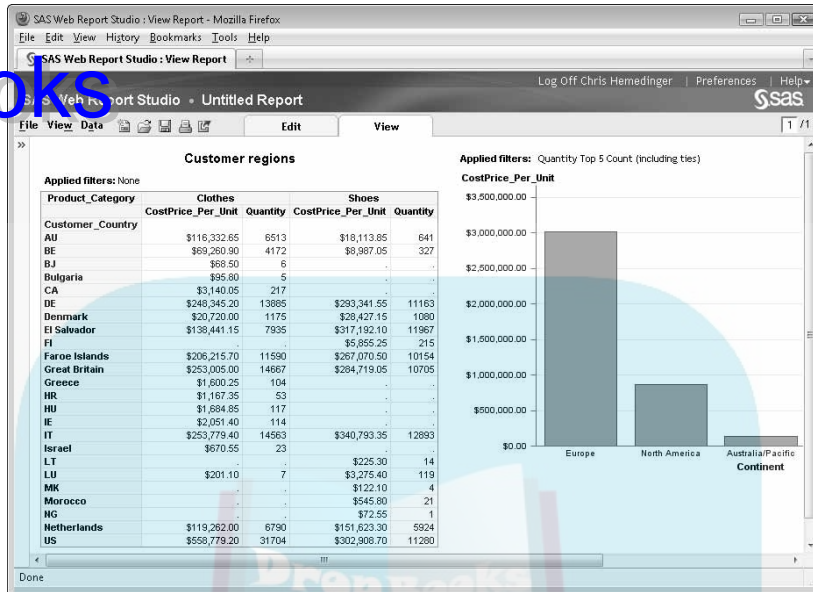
SAS Web Report Studio : View Report - Mozilla Firefox

File Edit View History Bookmarks Tools Help

SAS Web Report Studio : View Report

oks

Log Off Chris Hemedinger | Preferences | Help

SAS Web Report Studio • Untitled Report

File View Data

Edit View

1 /1

Customer regions

Applied filters: None

| Product_Category | Clothes | | Shoes | |
|---|---|---|---|---|
| | CostPrice_Per_Unit | Quantity | CostPrice_Per_Unit | Quantity |
| Customer_Country | | | | |
| AU | $116,332.65 | 6513 | $18,113.85 | 641 |
| BE | $69,260.90 | 4172 | $8,987.05 | 327 |
| BJ | $68.50 | 6 | . | . |
| Bulgaria | $95.80 | 5 | . | . |
| CA | $3,140.05 | 217 | . | . |
| DE | $248,345.20 | 13885 | $293,341.55 | 11163 |
| Denmark | $20,720.00 | 1175 | $28,427.15 | 1080 |
| El Salvador | $138,441.15 | 7935 | $317,192.10 | 11967 |
| FI | . | . | $5,855.25 | 215 |
| Faroe Islands | $206,215.70 | 11590 | $267,070.50 | 10154 |
| Great Britain | $253,005.00 | 14667 | $284,719.05 | 10705 |
| Greece | $1,600.25 | 104 | . | . |
| HR | $1,167.35 | 53 | . | . |
| HU | $1,684.85 | 117 | . | . |
| IE | $2,051.40 | 114 | . | . |
| IT | $253,779.40 | 14563 | $340,793.35 | 12893 |
| Israel | $670.55 | 23 | . | . |
| LT | . | . | $225.30 | 14 |
| LU | $201.10 | 7 | $3,275.40 | 119 |
| MK | . | . | $122.10 | 4 |
| Morocco | . | . | $545.80 | 21 |
| NG | . | . | $72.55 | 1 |
| Netherlands | $119,262.00 | 6790 | $151,623.30 | 5924 |
| US | $558,779.20 | 31704 | $302,908.70 | 11280 |

Applied filters: Quantity Top 5 Count (including ties)

CostPrice_Per_Unit

$3,500,000.00
$3,000,000.00
$2,500,000.00
$2,000,000.00
$1,500,000.00
$1,000,000.00
$500,000.00
$0.00

Europe North America Australia/Pacific

Continent

Done